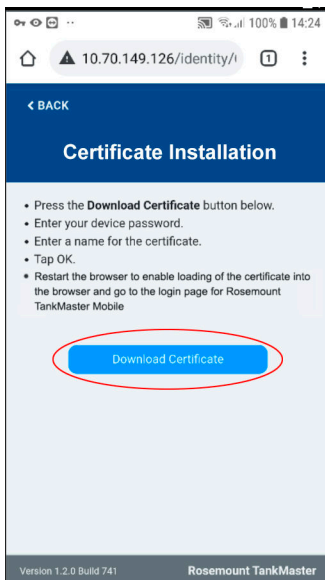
100% 14:24

10.70.149.126/identity/

1

< BACK

Certificate Installation

• Press the **Download Certificate** button below.
• Enter your device password.
• Enter a name for the certificate.
• Tap OK.
• Restart the browser to enable loading of the certificate into the browser and go to the login page for Rosemount TankMaster Mobile

Download Certificate

Version 1.2.0 Build 741

Rosemount TankMaster